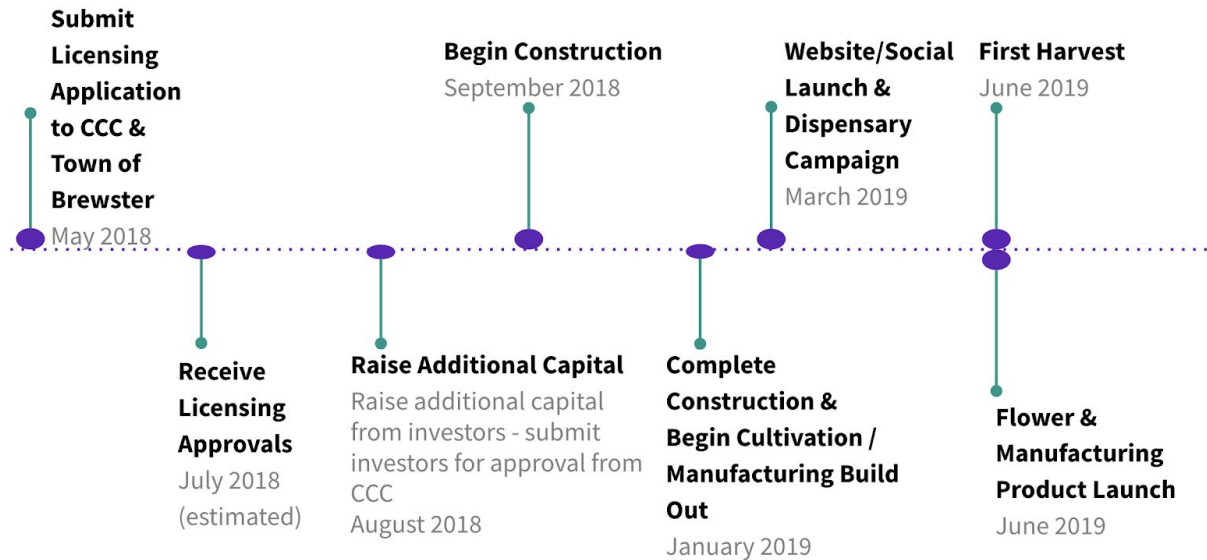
Submit Licensing Application to CCC & Town of Brewster
May 2018

Receive Licensing Approvals
July 2018 (estimated)

Raise Additional Capital
Raise additional capital from investors - submit investors for approval from CCC
August 2018

Begin Construction
September 2018

Complete Construction & Begin Cultivation / Manufacturing Build Out
January 2019

Website/Social Launch & Dispensary Campaign
March 2019

First Harvest
June 2019

Flower & Manufacturing Product Launch
June 2019